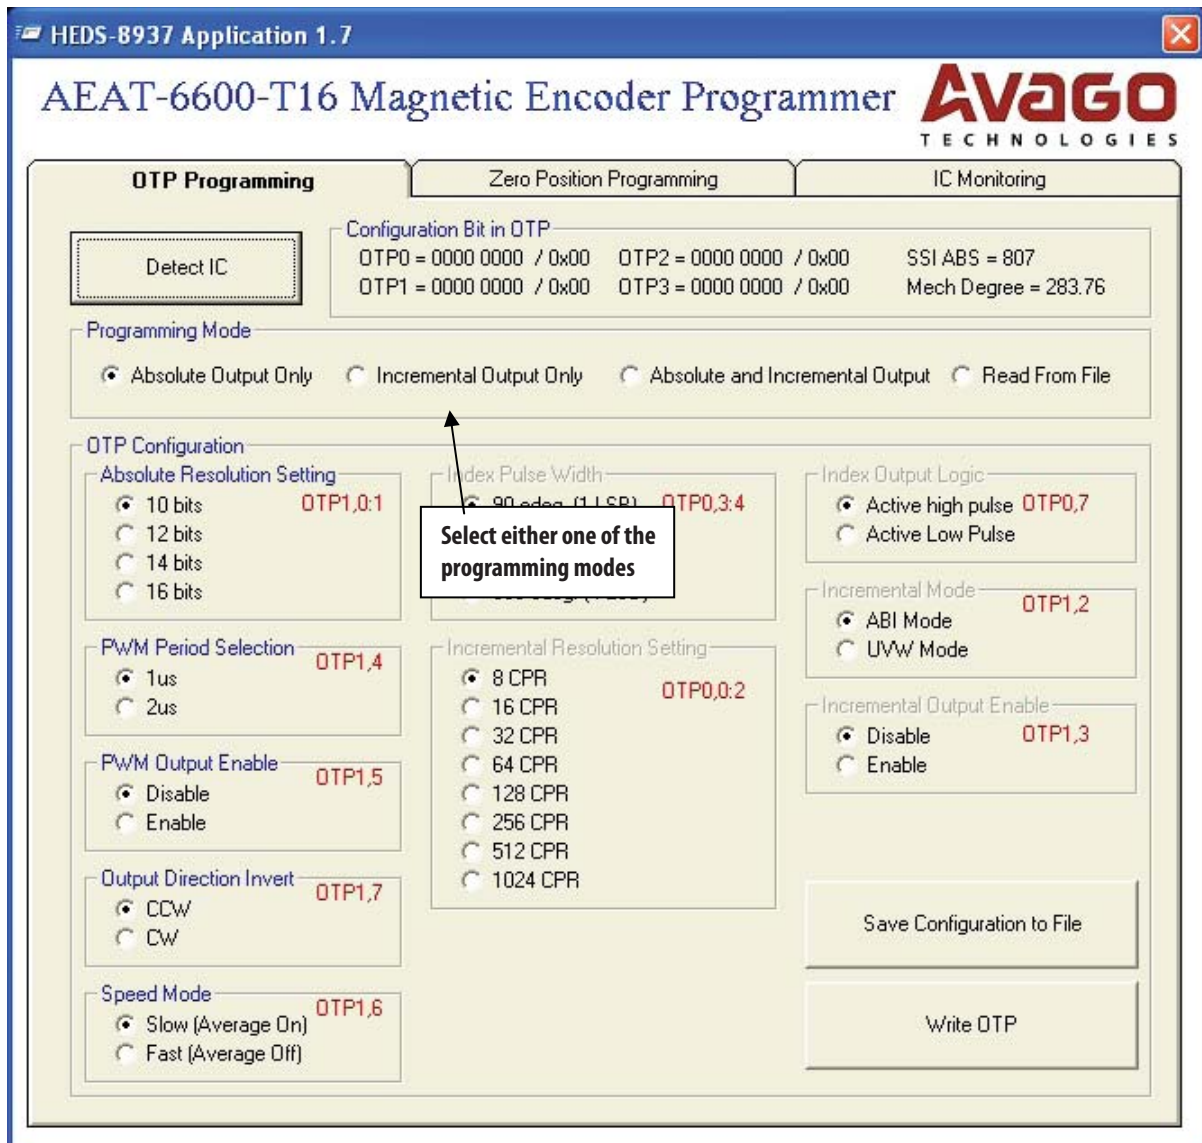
HEDS-8937 Application 1.7

AEAT-6600-T16 Magnetic Encoder Programmer

AVAGO TECHNOLOGIES

OTP Programming | Zero Position Programming | IC Monitoring

Detect IC

Configuration Bit in OTP

OTP0 = 0000 0000 / 0x00 OTP2 = 0000 0000 / 0x00 SSI ABS = 807

OTP1 = 0000 0000 / 0x00 OTP3 = 0000 0000 / 0x00 Mech Degree = 283.76

Programming Mode

Absolute Output Only Incremental Output Only Absolute and Incremental Output Read From File

OTP Configuration

Absolute Resolution Setting
OTP1,0:1
10 bits
12 bits
14 bits
16 bits

Index Pulse Width
90 edeg (1 LSB) OTP0,3:4

Select either one of the programming modes

Index Output Logic
Active high pulse OTP0,7
Active Low Pulse

Incremental Mode
OTP1,2
ABI Mode
UVW Mode

PWM Period Selection
OTP1,4
1us
2us

Incremental Resolution Setting
OTP0,0:2
8 CPR
16 CPR
32 CPR
64 CPR
128 CPR
256 CPR
512 CPR
1024 CPR

Incremental Output Enable
Disable OTP1,3
Enable

PWM Output Enable
OTP1,5
Disable
Enable

Output Direction Invert
OTP1,7
CCW
CW

Speed Mode
OTP1,6
Slow (Average On)
Fast (Average Off)

Save Configuration to File

Write OTP